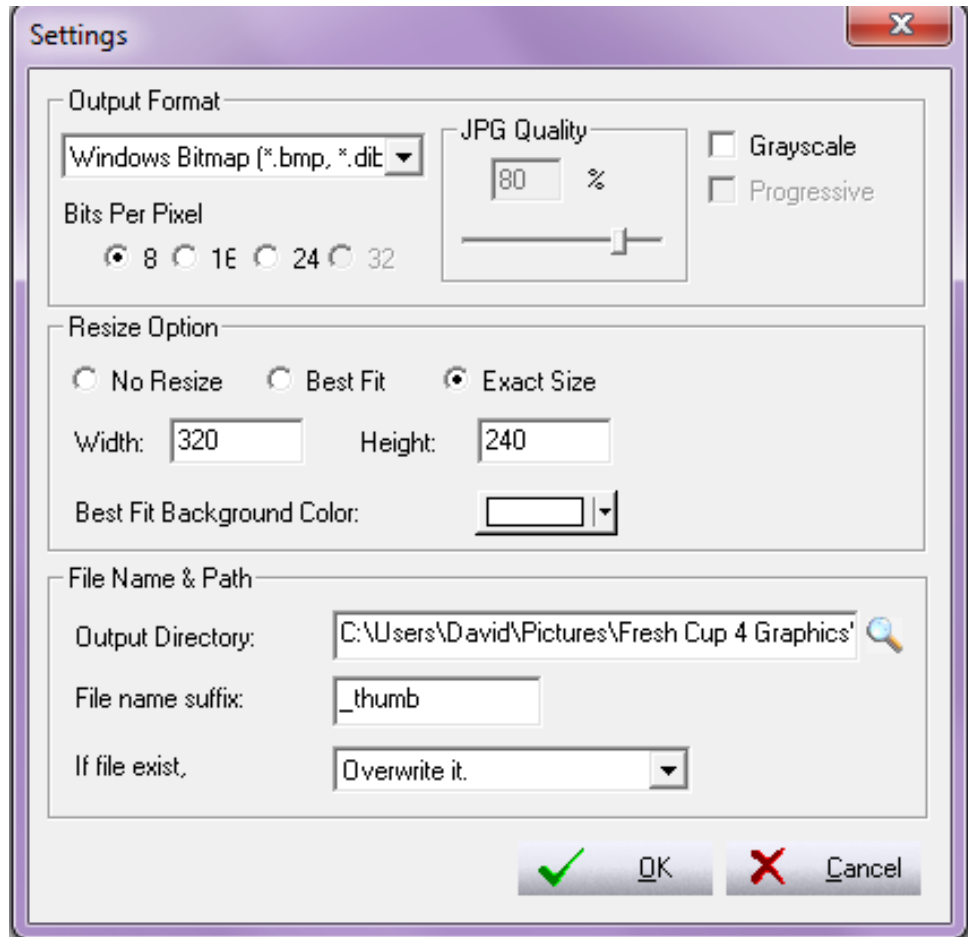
Settings

Output Format

Windows Bitmap (*.bmp, *.dib

Bits Per Pixel

8 16 24 32

JPG Quality

80 %

Grayscale

Progressive

Resize Option

No Resize Best Fit Exact Size

Width: 320 Height: 240

Best Fit Background Color:

File Name & Path

Output Directory: C:\Users\David\Pictures\Fresh Cup 4 Graphics'

File name suffix: _thumb

If file exist, Overwrite it.

OK Cancel